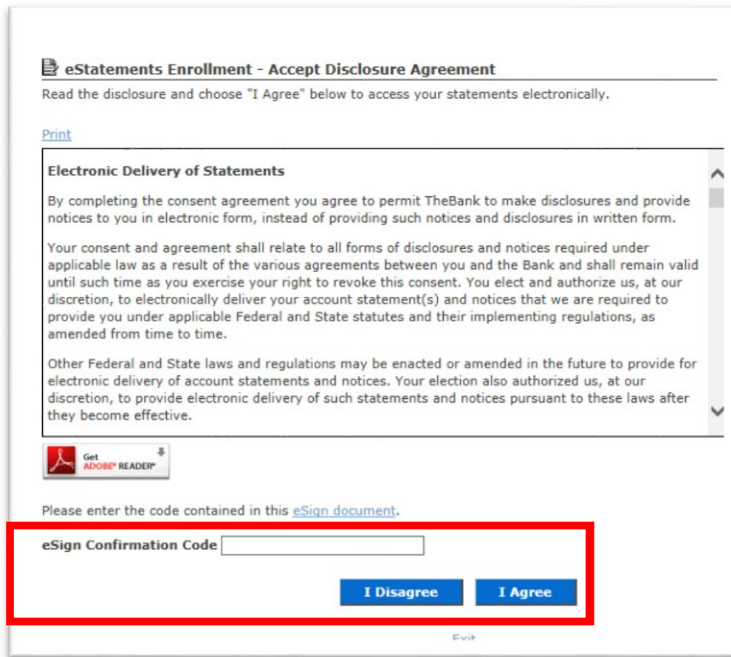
eStatements Enrollment - Accept Disclosure Agreement

Read the disclosure and choose "I Agree" below to access your statements electronically.

Print

Electronic Delivery of Statements

By completing the consent agreement you agree to permit TheBank to make disclosures and provide notices to you in electronic form, instead of providing such notices and disclosures in written form.

Your consent and agreement shall relate to all forms of disclosures and notices required under applicable law as a result of the various agreements between you and the Bank and shall remain valid until such time as you exercise your right to revoke this consent. You elect and authorize us, at our discretion, to electronically deliver your account statement(s) and notices that we are required to provide you under applicable Federal and State statutes and their implementing regulations, as amended from time to time.

Other Federal and State laws and regulations may be enacted or amended in the future to provide for electronic delivery of account statements and notices. Your election also authorized us, at our discretion, to provide electronic delivery of such statements and notices pursuant to these laws after they become effective.

Get ADOBE® READER®

Please enter the code contained in this eSign document.

eSign Confirmation Code

I Disagree I Agree

Exit